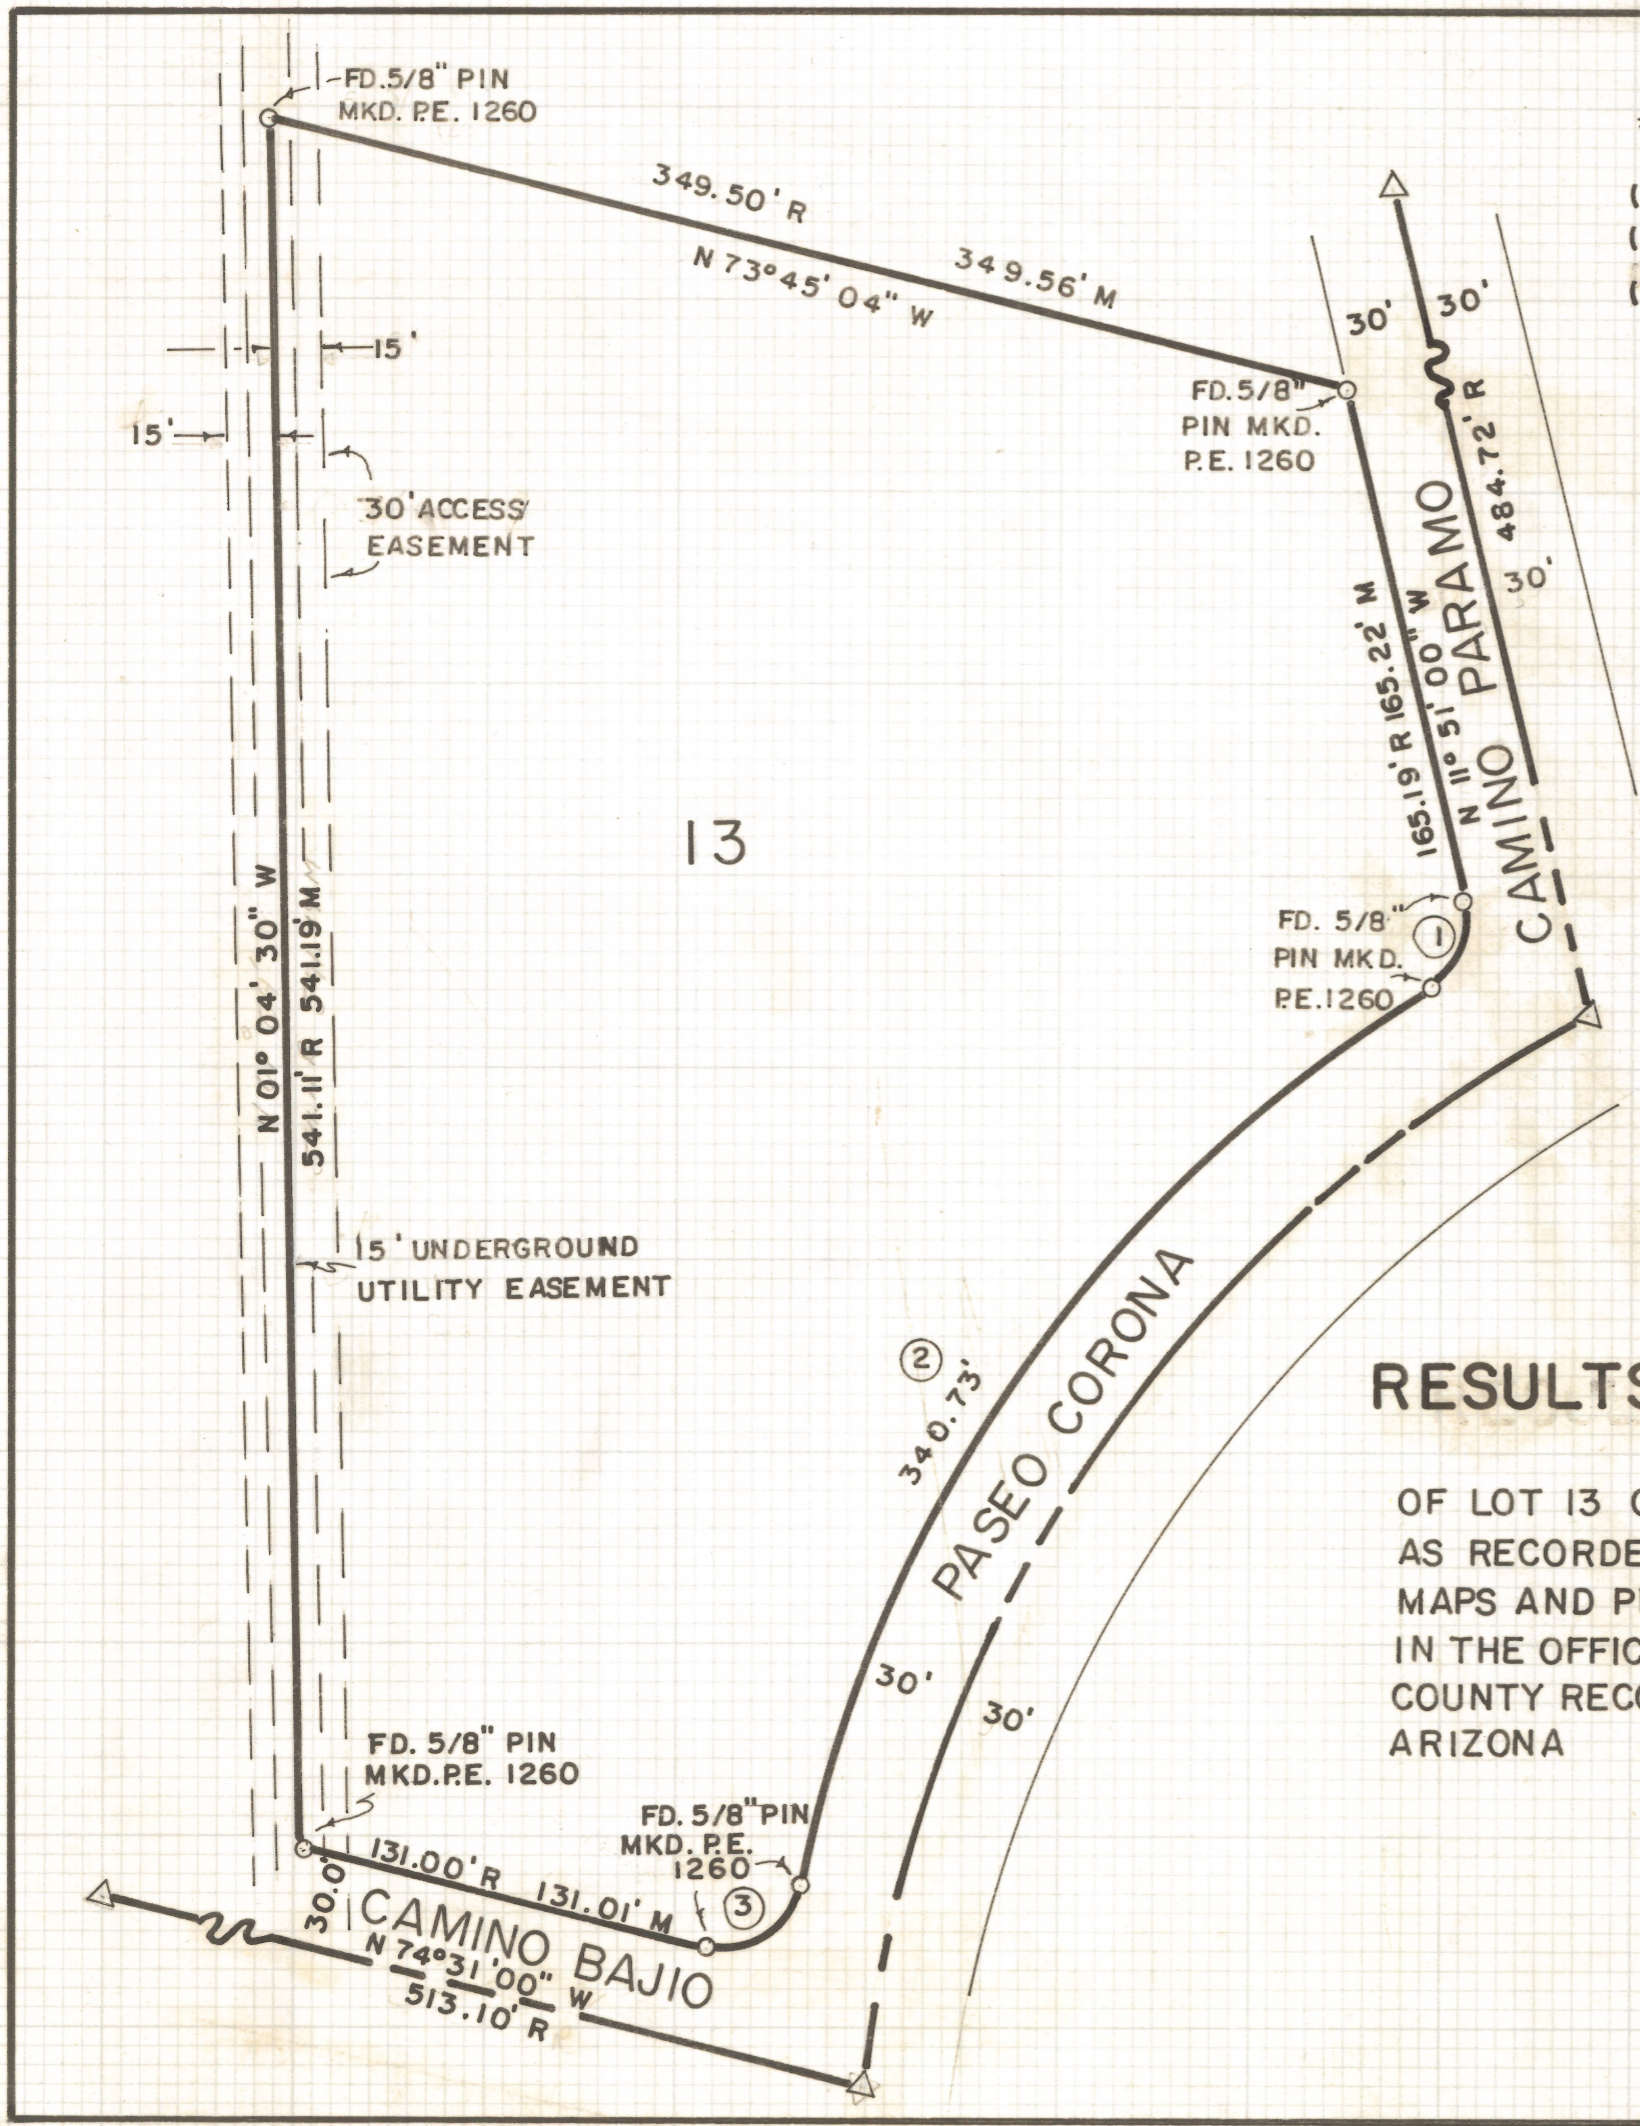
FD. 5/8" PIN MKD. P.E. 1260

349.50' R

N 73°45' 04" W

349.56' M

30'

30'

FD. 5/8" PIN MKD. P.E. 1260

15'

15'

30' ACCESS EASEMENT

484.72' R

CAMINO PARAMO

30'

165.19' R 165.22' M

N 11° 51' 00" W

13

N 01° 04' 30" W

541.11' R 541.19' M

FD. 5/8" PIN MKD. P.E. 1260

1

15' UNDERGROUND UTILITY EASEMENT

2

340.73'

PASEO CORONA

RESULTS

OF LOT 13 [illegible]
AS RECORDE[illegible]
MAPS AND P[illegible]
IN THE OFFIC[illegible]
COUNTY REC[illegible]
ARIZONA

30'

30'

FD. 5/8" PIN MKD. P.E. 1260

FD. 5/8" PIN MKD. P.E. 1260

30.0'

131.00' R

131.01' M

3

CAMINO BAJIO

N 74°31' 00" W

513.10' R